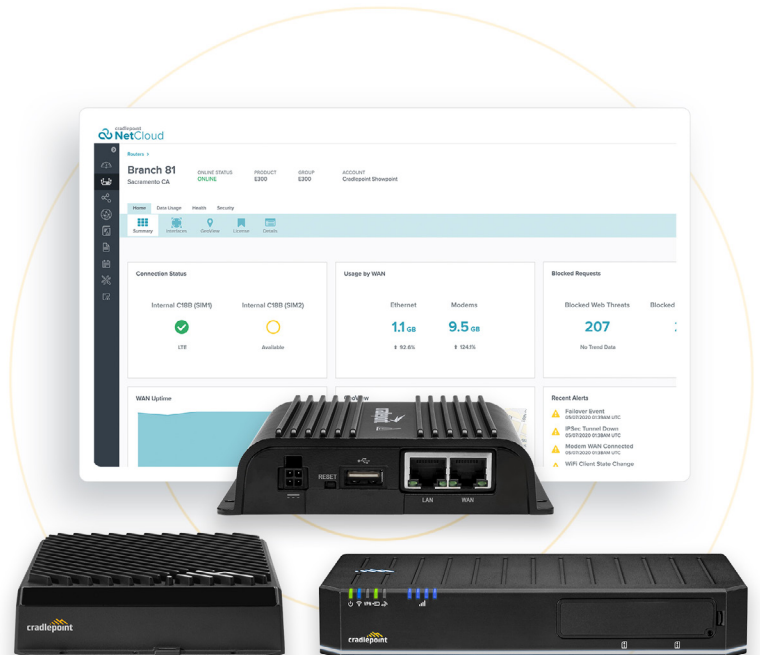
cradlepoint NetCloud

Routers >

Branch 81
Sacremento CA

ONLINE STATUS
ONLINE

PRODUCT
E300

GROUP
E300

ACCOUNT
Cradlepoint Showpoint

Home Data Usage Health Security

Summary Interfaces GeoView License Details

Connection Status

Internal C18B (SIM1)

Internal C18B (SIM2)

LTE

Available

Usage by WAN

Ethernet

Modems

1.1 GB

9.5 GB

52.8%

124.1%

Blocked Requests

Blocked Web Threats

Blocked

207

No Trend Data

WAN Uptime

Recent Alerts

Failover Event
05/07/2020 01:38AM UTC

IPSec Tunnel Down
05/07/2020 01:38AM UTC

Modem WAN Connected
05/07/2020 01:38AM UTC

WiFi Client State Change

RESET

LAN

WAN

cradlepoint

cradlepoint